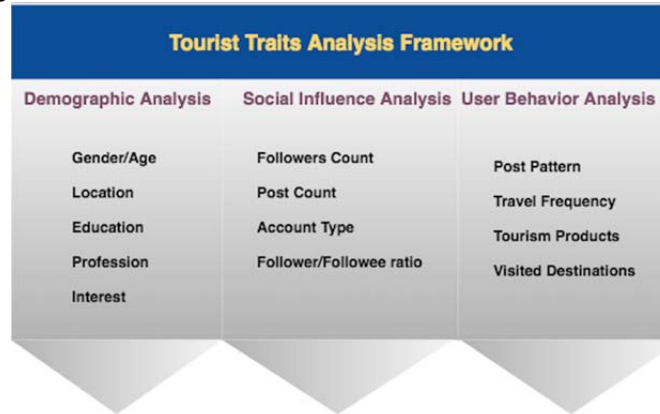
Tourist Traits Analysis Framework

Demographic Analysis

Gender/Age
Location
Education
Profession
Interest

Social Influence Analysis

Followers Count
Post Count
Account Type
Follower/Followee ratio

User Behavior Analysis

Post Pattern
Travel Frequency
Tourism Products
Visited Destinations